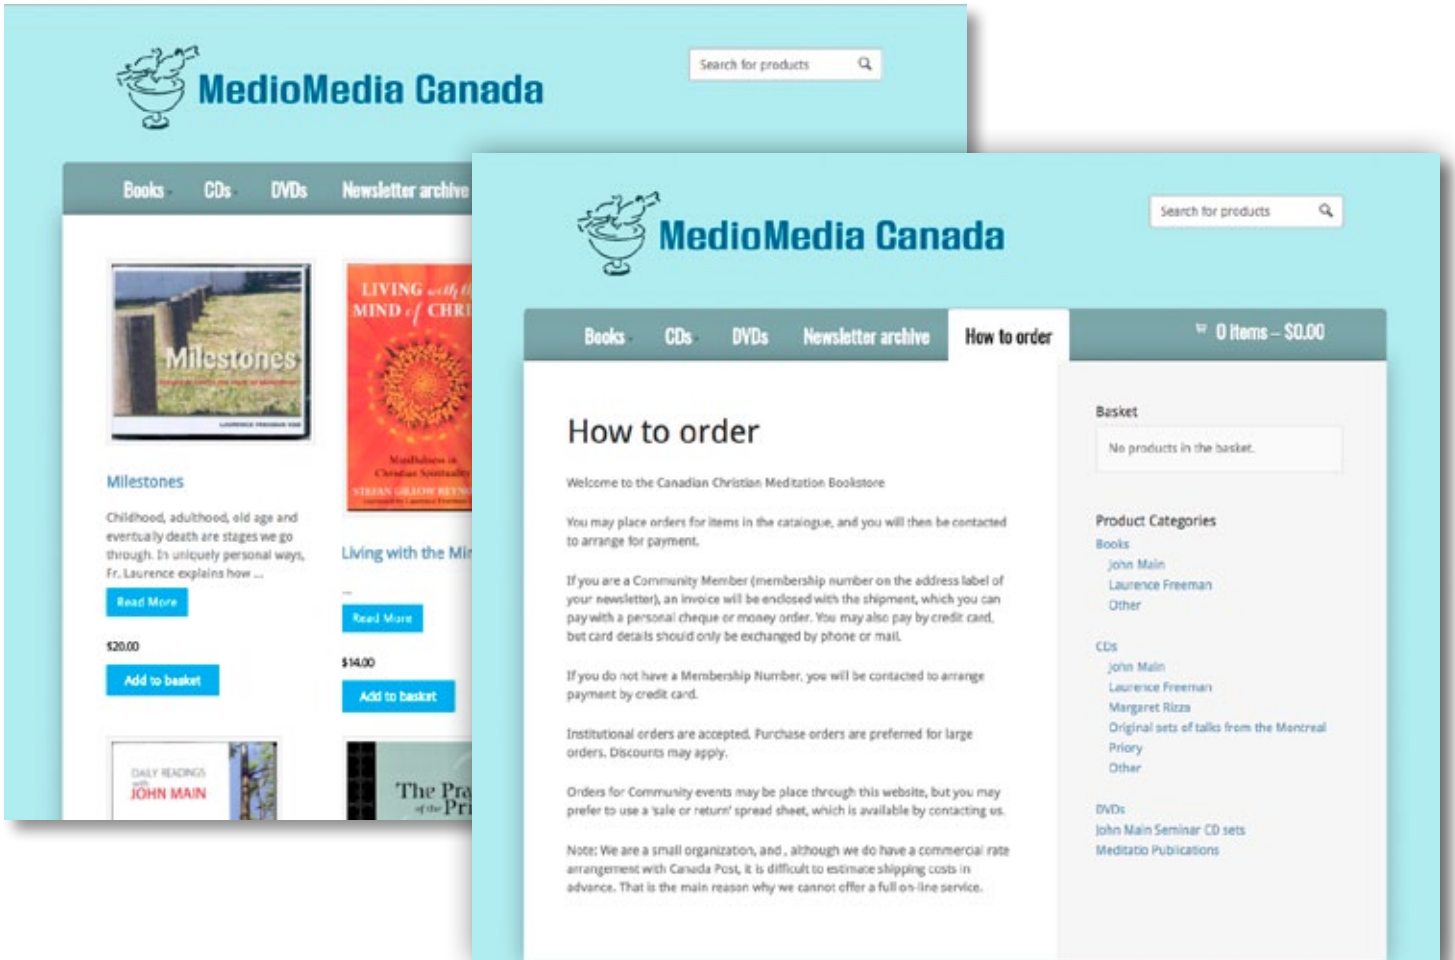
MedioMedia Canada

Search for products

Books CDs DVDs Newsletter archive

Milestones

LIVING with the MIND of CHRI

Mindfulness in Christian Spirituality

STEFAN GILLOW REYNO

Milestones

Childhood, adulthood, old age and eventually death are stages we go through. In uniquely personal ways, Fr. Laurence explains how ...

Read More

$20.00

Add to basket

Living with the Mi

Read More

$14.00

Add to basket

DAILY READINGS with JOHN MAIN

The Pra of the Pri

MedioMedia Canada

Search for products

Books CDs DVDs Newsletter archive How to order

0 Items – $0.00

How to order

Welcome to the Canadian Christian Meditation Bookstore

You may place orders for items in the catalogue, and you will then be contacted to arrange for payment.

If you are a Community Member (membership number on the address label of your newsletter), an invoice will be enclosed with the shipment, which you can pay with a personal cheque or money order. You may also pay by credit card, but card details should only be exchanged by phone or mail.

If you do not have a Membership Number, you will be contacted to arrange payment by credit card.

Institutional orders are accepted. Purchase orders are preferred for large orders. Discounts may apply.

Orders for Community events may be place through this website, but you may prefer to use a 'sale or return' spread sheet, which is available by contacting us.

Note: We are a small organization, and, although we do have a commercial rate arrangement with Canada Post, it is difficult to estimate shipping costs in advance. That is the main reason why we cannot offer a full on-line service.

Basket

No products in the basket.

Product Categories

Books
John Main
Laurence Freeman
Other

CDs
John Main
Laurence Freeman
Margaret Rizza
Original sets of talks from the Montreal Priory
Other

DVDs
John Main Seminar CD sets
Meditatio Publications